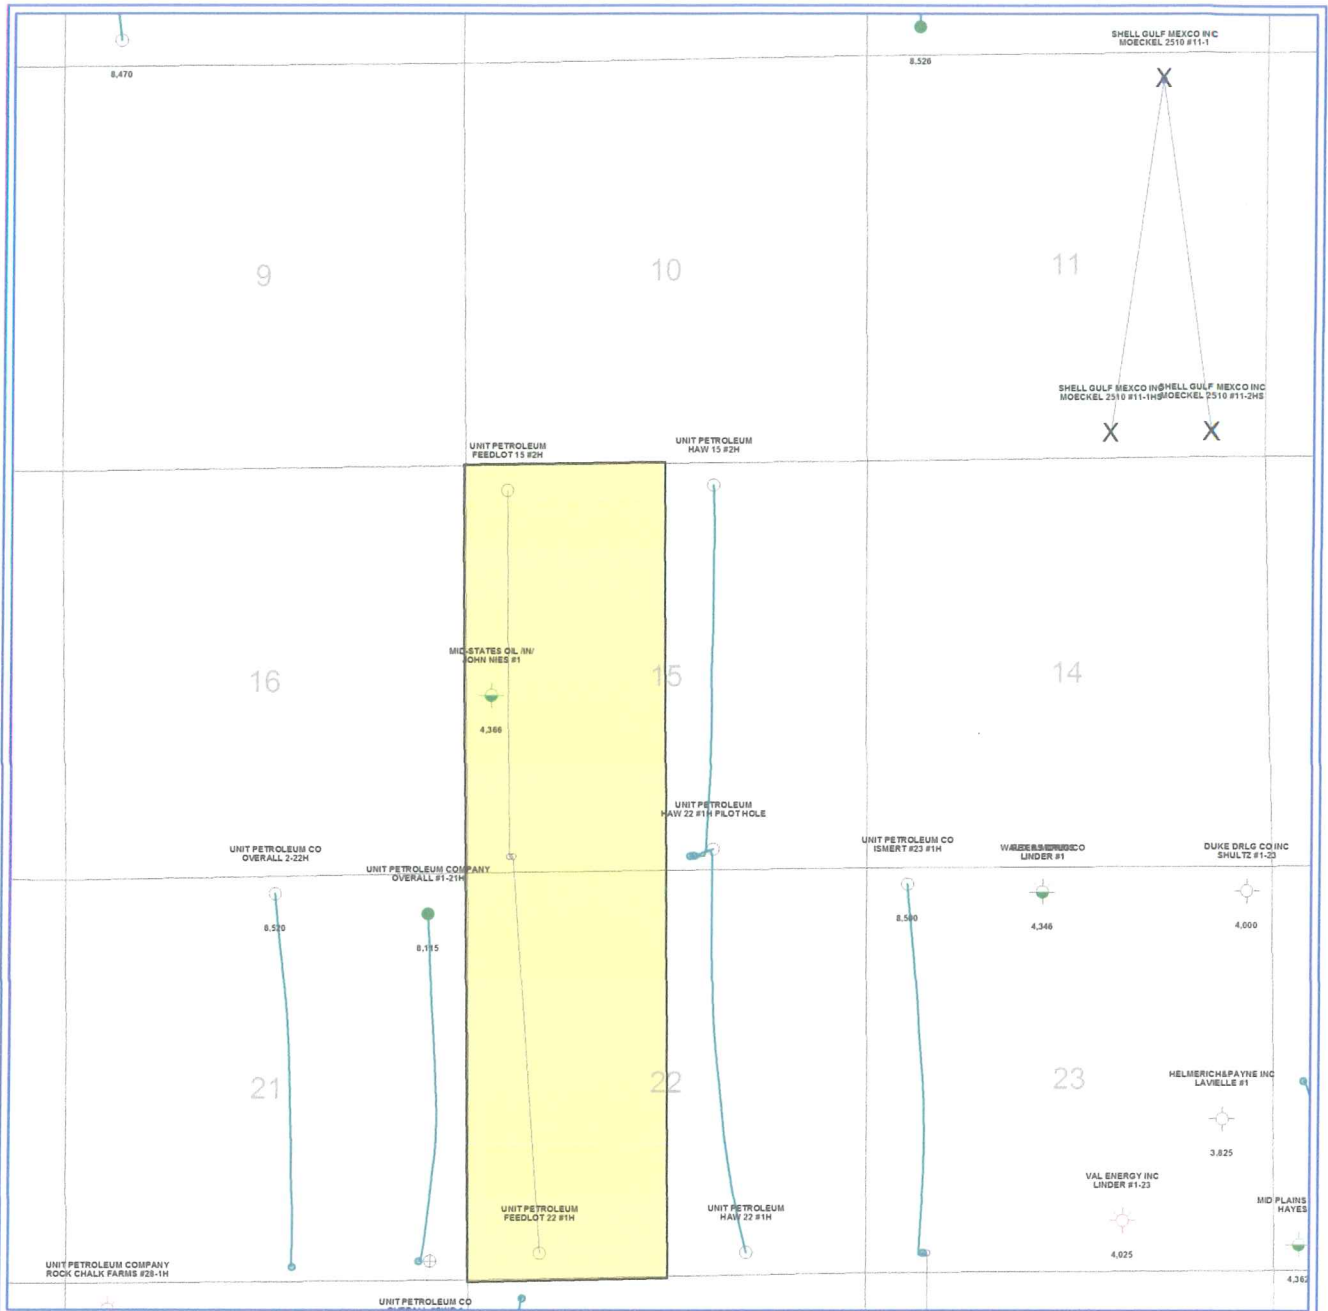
8,470

8,526

SHELL GULF MEXCO INC
MOECKEL 2510 #11-1

9

10

11

SHELL GULF MEXCO INC
MOECKEL 2510 #11-1HS

SHELL GULF MEXCO INC
MOECKEL 2510 #11-2HS

UNIT PETROLEUM
FEEDLOT 15 #2H

UNIT PETROLEUM
HAW 15 #2H

MID-STATES OIL /IN/
JOHN NIES #1

16

15

14

4,366

UNIT PETROLEUM
HAW 22 #1H PILOT HOLE

UNIT PETROLEUM CO
OVERALL 2-22H

UNIT PETROLEUM COMPANY
OVERALL #1-21H

UNIT PETROLEUM CO
ISMERT #23 #1H

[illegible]
LINDER #1

DUKE DRLG CO INC
SHULTZ #1-23

8,520

8,115

8,500

4,346

4,000

21

22

23

HELMERICH&PAYNE INC
LAVIELLE #1

3,825

VAL ENERGY INC
LINDER #1-23

4,025

MID PLAINS
HAYES

UNIT PETROLEUM
FEEDLOT 22 #1H

UNIT PETROLEUM
HAW 22 #1H

UNIT PETROLEUM COMPANY
ROCK CHALK FARMS #28-1H

UNIT PETROLEUM CO
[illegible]

4,362